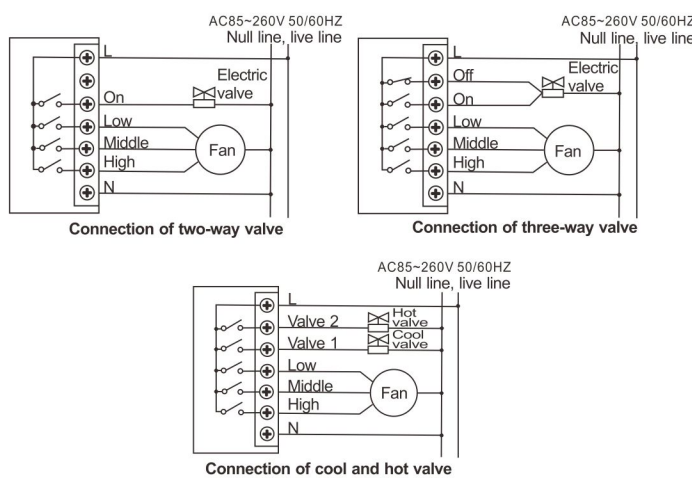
AC85~260V 50/60HZ
Null line, live line

L
On
Electric valve
Low
Middle
High
Fan
N

Connection of two-way valve

AC85~260V 50/60HZ
Null line, live line

L
Off
On
Electric valve
Low
Middle
High
Fan
N

Connection of three-way valve

AC85~260V 50/60HZ
Null line, live line

L
Valve 2
Hot valve
Valve 1
Cool valve
Low
Middle
High
Fan
N

Connection of cool and hot valve